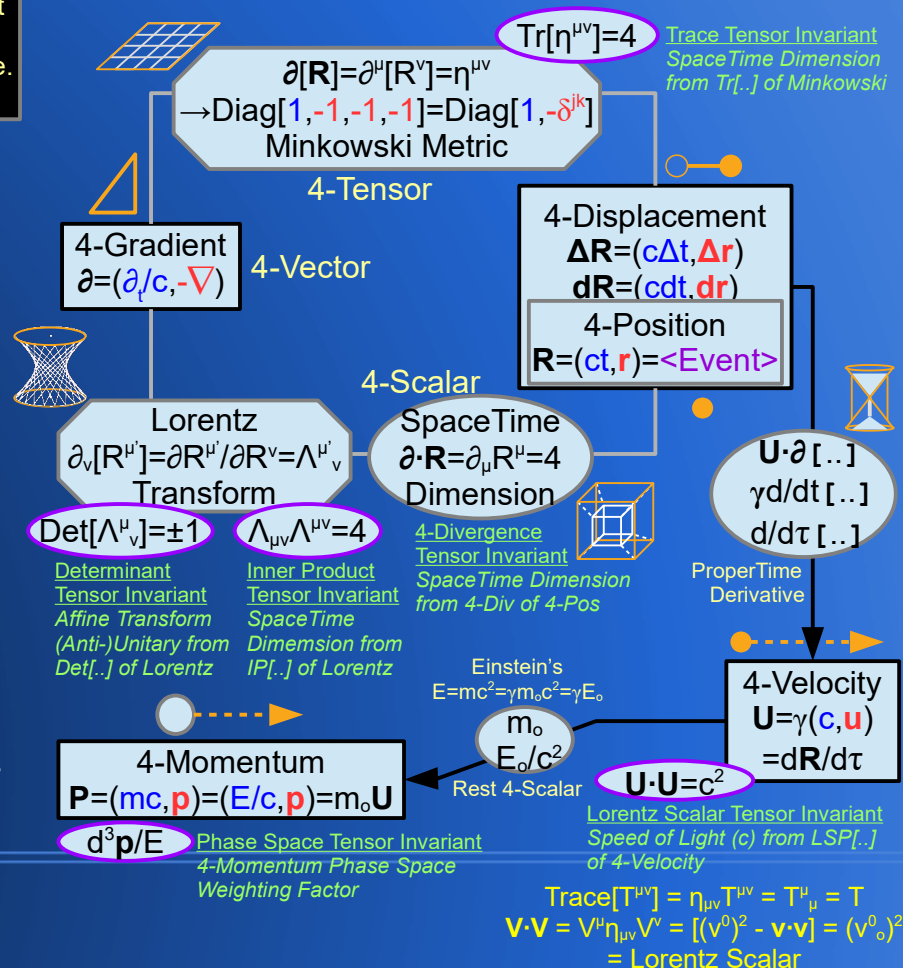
t
e.

$Tr[\eta^{\mu\nu}]=4$ Trace Tensor Invariant SpaceTime Dimension from Tr[..] of Minkowski

$\partial[\mathbf{R}]=\partial^\mu[R^\nu]=\eta^{\mu\nu}$
$\rightarrow$Diag[1,-1,-1,-1]=Diag[1,$-\delta^{jk}$]
Minkowski Metric

4-Tensor

4-Displacement
$\mathbf{\Delta R}=(c\Delta t,\mathbf{\Delta r})$
$\mathbf{dR}=(cdt,\mathbf{dr})$

4-Position
$\mathbf{R}=(ct,\mathbf{r})$=<Event>

4-Gradient
$\boldsymbol{\partial}=(\partial_t/c,-\nabla)$

4-Vector

4-Scalar

Lorentz
$\partial_\nu[R^{\mu'}]=\partial R^{\mu'}/\partial R^\nu=\Lambda^{\mu'}{}_\nu$
Transform

SpaceTime
$\boldsymbol{\partial}\cdot\mathbf{R}=\partial_\mu R^\mu=4$
Dimension

$\mathbf{U}\cdot\boldsymbol{\partial}$ [..]
$\gamma d/dt$ [..]
$d/d\tau$ [..]

ProperTime Derivative

$Det[\Lambda^\mu{}_\nu]=\pm1$
Determinant Tensor Invariant Affine Transform (Anti-)Unitary from Det[..] of Lorentz

$\Lambda_{\mu\nu}\Lambda^{\mu\nu}=4$
Inner Product Tensor Invariant SpaceTime Dimemsion from IP[..] of Lorentz

4-Divergence Tensor Invariant SpaceTime Dimension from 4-Div of 4-Pos

Einstein's
$E=mc^2=\gamma m_oc^2=\gamma E_o$

$m_o$
$E_o/c^2$
Rest 4-Scalar

4-Velocity
$\mathbf{U}=\gamma(c,\mathbf{u})$
$=d\mathbf{R}/d\tau$

4-Momentum
$\mathbf{P}=(mc,\mathbf{p})=(E/c,\mathbf{p})=m_o\mathbf{U}$

$\mathbf{U}\cdot\mathbf{U}=c^2$
Lorentz Scalar Tensor Invariant Speed of Light (c) from LSP[..] of 4-Velocity

$d^3\mathbf{p}/E$
Phase Space Tensor Invariant 4-Momentum Phase Space Weighting Factor

$Trace[T^{\mu\nu}] = \eta_{\mu\nu}T^{\mu\nu} = T^\mu{}_\mu = T$
$\mathbf{V}\cdot\mathbf{V} = V^\mu\eta_{\mu\nu}V^\nu = [(v^0)^2 - \mathbf{v}\cdot\mathbf{v}] = (v^0{}_o)^2$
= Lorentz Scalar